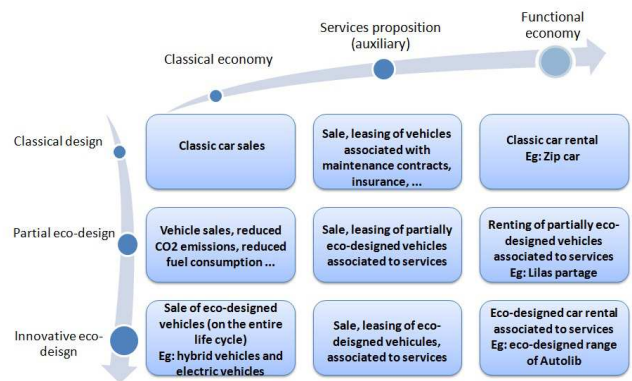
Classical economy

Services proposition (auxiliary)

Functional economy

Classical design

Partial eco-design

Innovative eco-deisgn

Classic car sales

Sale, leasing of vehicles associated with maintenance contracts, insurance, ...

Classic car rental
Eg: Zip car

Vehicle sales, reduced CO2 emissions, reduced fuel consumption ...

Sale, leasing of partially eco-designed vehicles associated to services

Renting of partially eco-designed vehicles associated to services
Eg: Lilas partage

Sale of eco-designed vehicles (on the entire life cycle)
Eg: hybrid vehicles and electric vehicles

Sale, leasing of eco-deisgned vehicules, associated to services

Eco-designed car rental associated to services
Eg: eco-designed range of Autolib